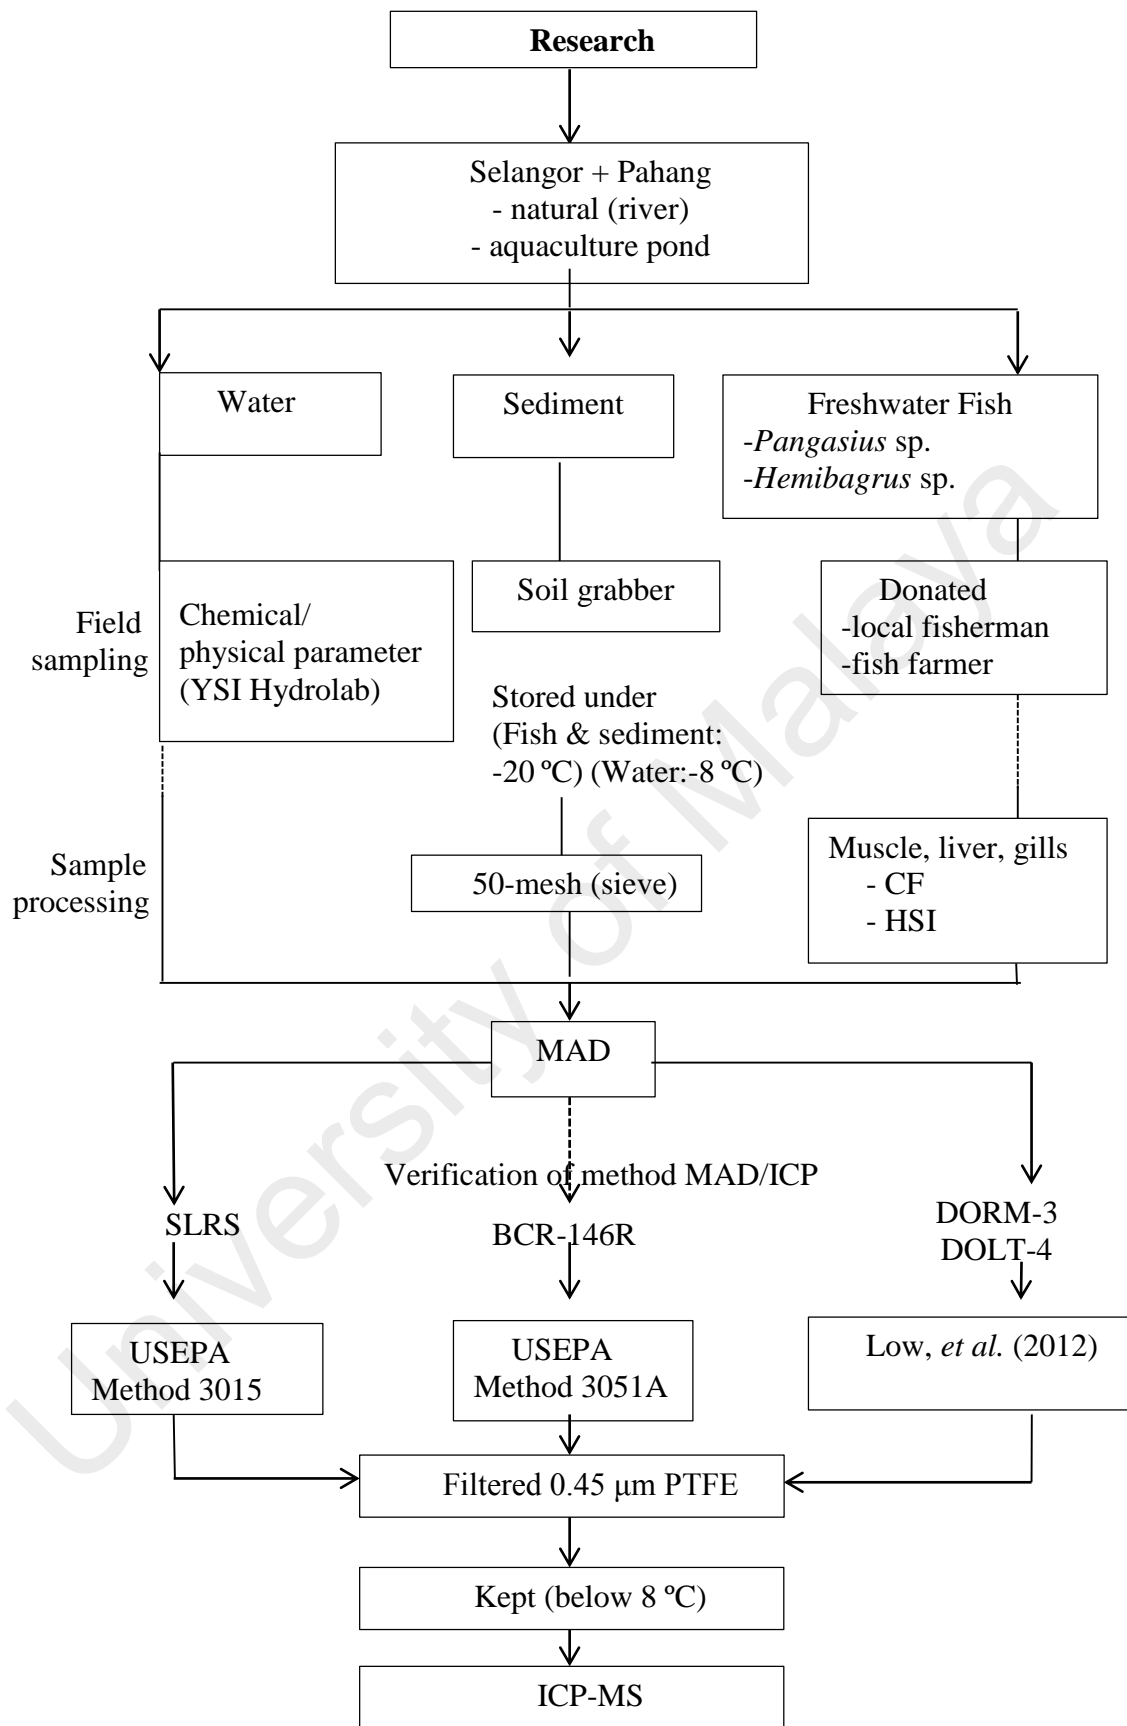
Research

Selangor + Pahang
- natural (river)
- aquaculture pond

Water

Sediment

Freshwater Fish
-*Pangasius* sp.
-*Hemibagrus* sp.

Field sampling

Chemical/ physical parameter (YSI Hydrolab)

Soil grabber

Donated
-local fisherman
-fish farmer

Stored under (Fish & sediment: -20 ºC) (Water:-8 ºC)

Sample processing

50-mesh (sieve)

Muscle, liver, gills
- CF
- HSI

MAD

Verification of method MAD/ICP

SLRS

BCR-146R

DORM-3
DOLT-4

USEPA Method 3015

USEPA Method 3051A

Low, *et al.* (2012)

Filtered 0.45 μm PTFE

Kept (below 8 ºC)

ICP-MS

University of Malaya